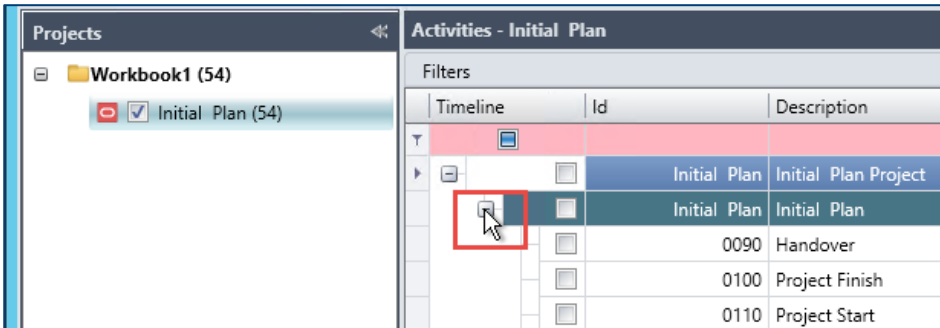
Projects

Workbook1 (54)

Initial Plan (54)

Activities - Initial Plan

Filters

| Timeline | Id | Description |
|---|---|---|
| | | |
| | Initial Plan | Initial Plan Project |
| | Initial Plan | Initial Plan |
| | 0090 | Handover |
| | 0100 | Project Finish |
| | 0110 | Project Start |